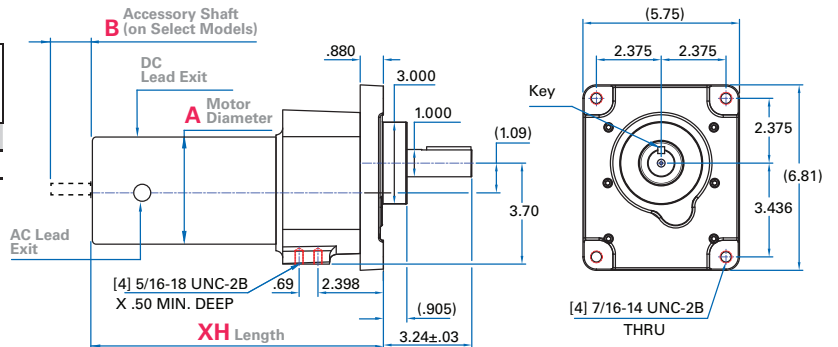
B Accessory Shaft (on Select Models)

DC Lead Exit

A Motor Diameter

AC Lead Exit

.880

3.000

1.000

(1.09)

3.70

[4] 5/16-18 UNC-2B
X .50 MIN. DEEP

.69

2.398

(.905)

XH Length

3.24±.03

(5.75)

2.375

2.375

Key

2.375

(6.81)

3.436

[4] 7/16-14 UNC-2B
THRU